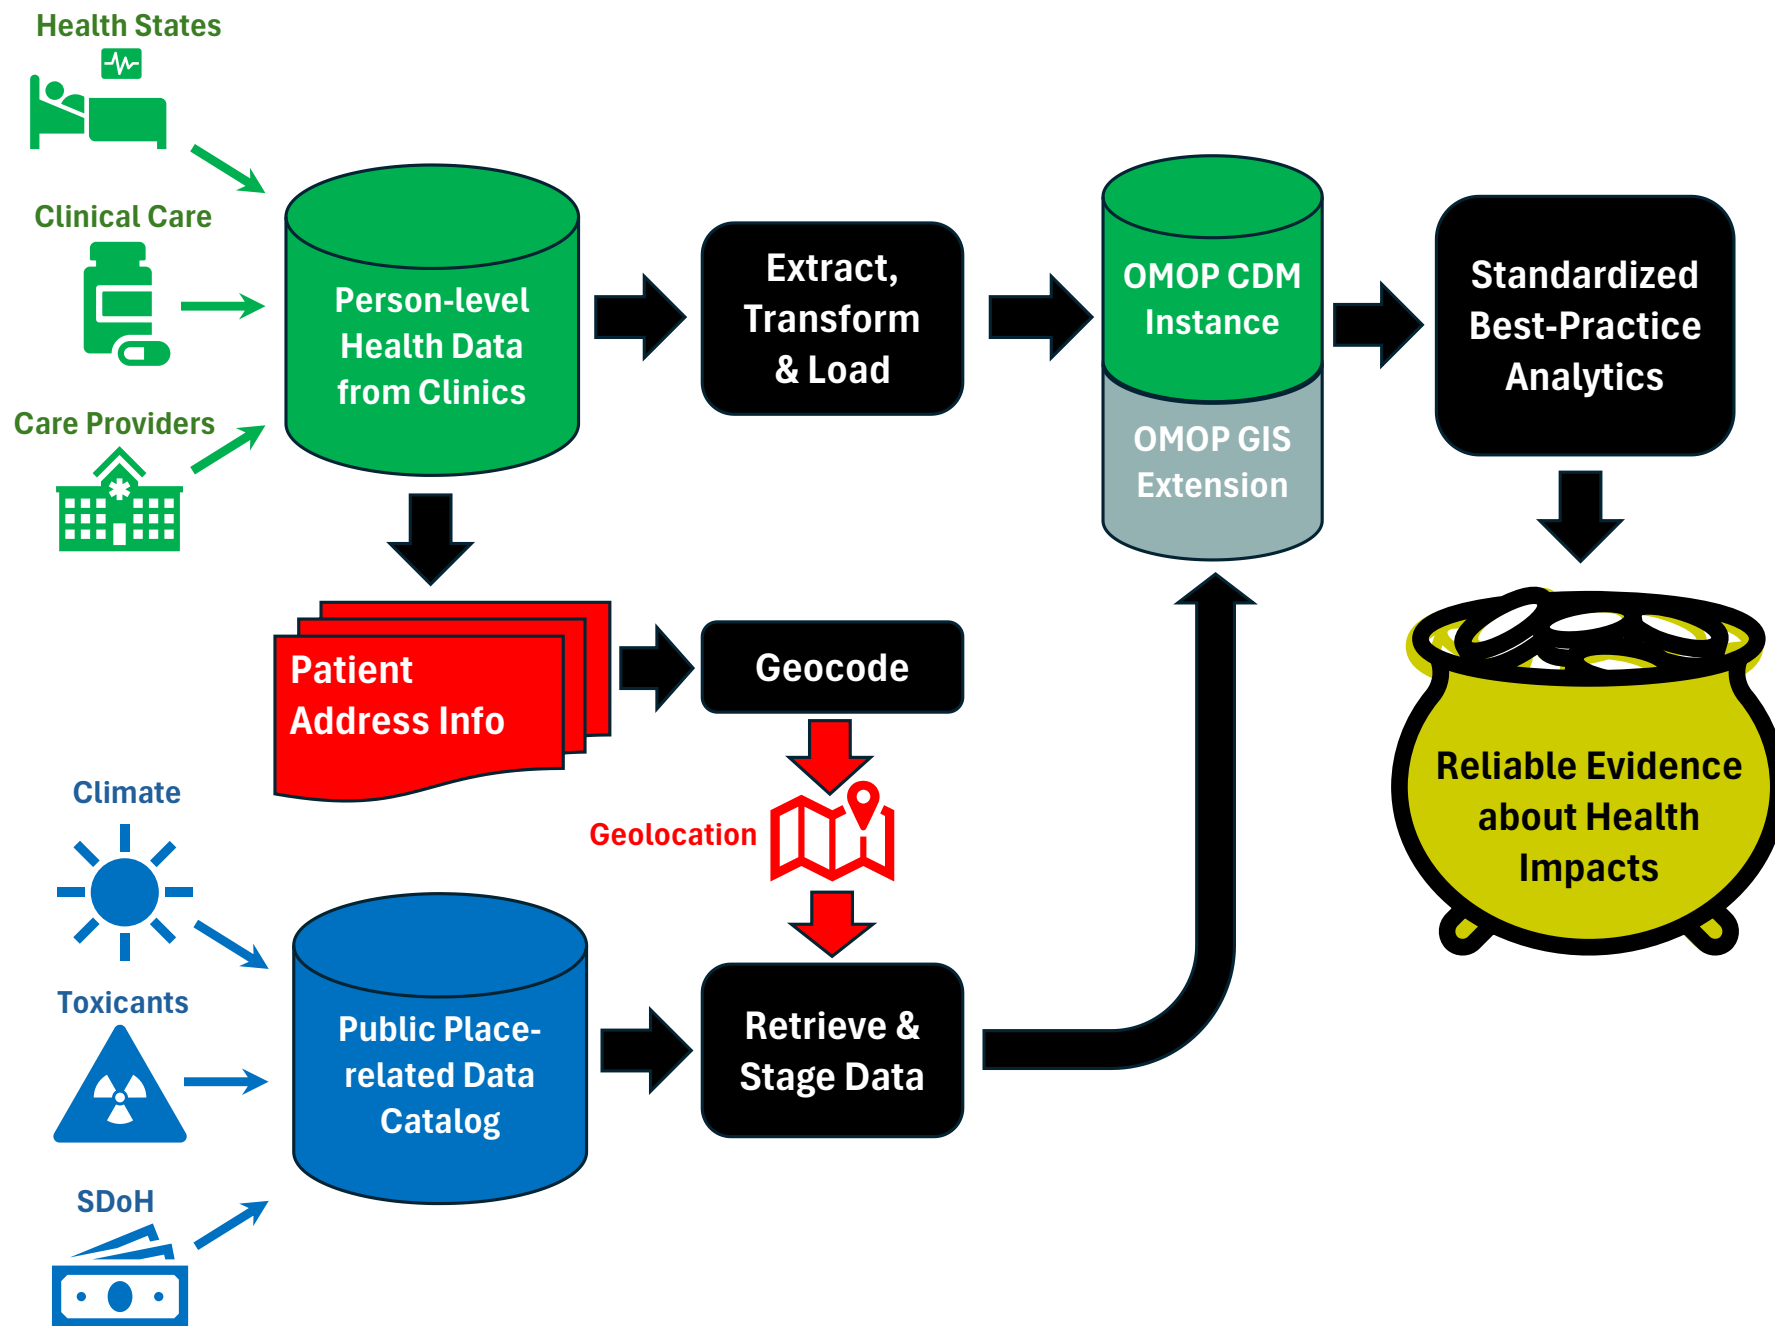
Health States

Clinical Care

Care Providers

Person-level Health Data from Clinics

Extract, Transform & Load

OMOP CDM Instance

OMOP GIS Extension

Standardized Best-Practice Analytics

Patient Address Info

Geocode

Geolocation

Reliable Evidence about Health Impacts

Climate

Toxicants

SDoH

Public Place-related Data Catalog

Retrieve & Stage Data